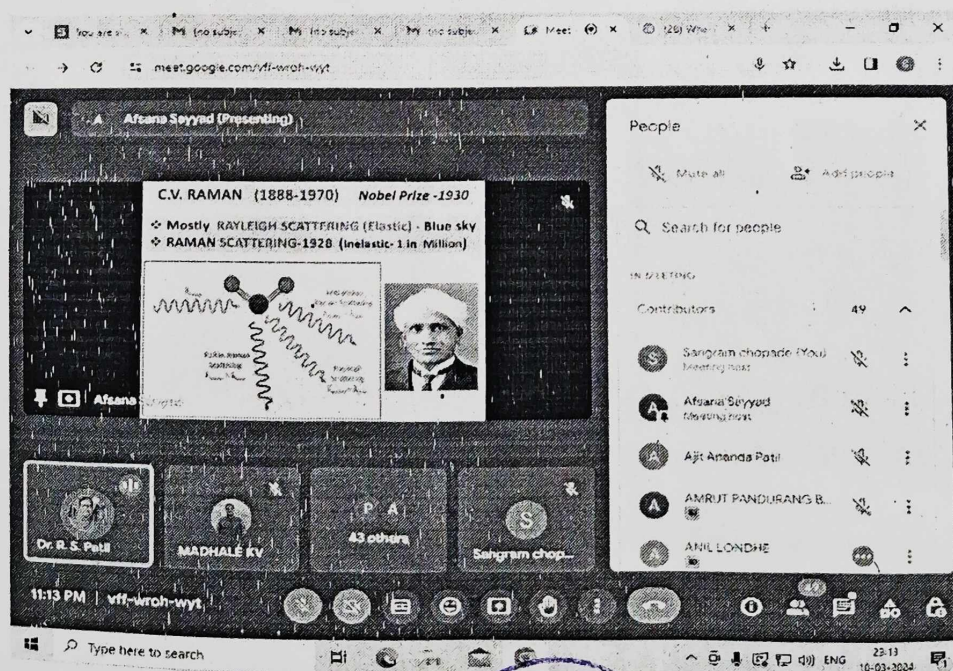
You are a... × M (no subje... × M (no subje... × M (no subje... × Meet × (26) Wha... × +

meet.google.com/vff-wroh-wyt

Afsana Seyyad (Presenting)

C.V. RAMAN (1888-1970) Nobel Prize -1930

❖ Mostly RAYLEIGH SCATTERING (Elastic) - Blue sky
❖ RAMAN SCATTERING-1928 (Inelastic- 1 in Million)

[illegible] Raman Scattering

Stokes Raman Scattering

Rayleigh Scattering

Afsana Seyyad

People

Mute all

Add people

Search for people

IN MEETING

Contributors 49

Sangram chopade (You) Meeting host

Afsana Seyyad Meeting host

Ajit Ananda Patil

AMRUT PANDURANG B...

ANIL LONDHE

Dr. R. S. Patil

MADHALE KV

P A

43 others

S

Sangram chop...

11:13 PM | vff-wroh-wyt

49

Type here to search

ENG 23:13 10-03-2024